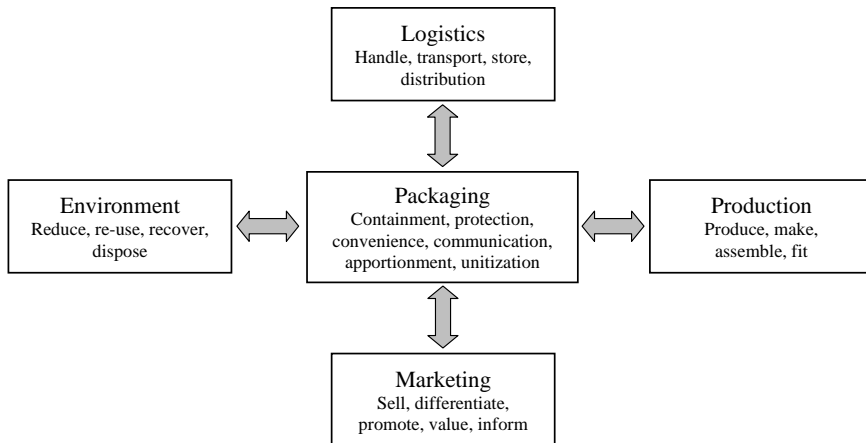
Logistics
Handle, transport, store, distribution

Environment
Reduce, re-use, recover, dispose

Packaging
Containment, protection, convenience, communication, apportionment, unitization

Production
Produce, make, assemble, fit

Marketing
Sell, differentiate, promote, value, inform